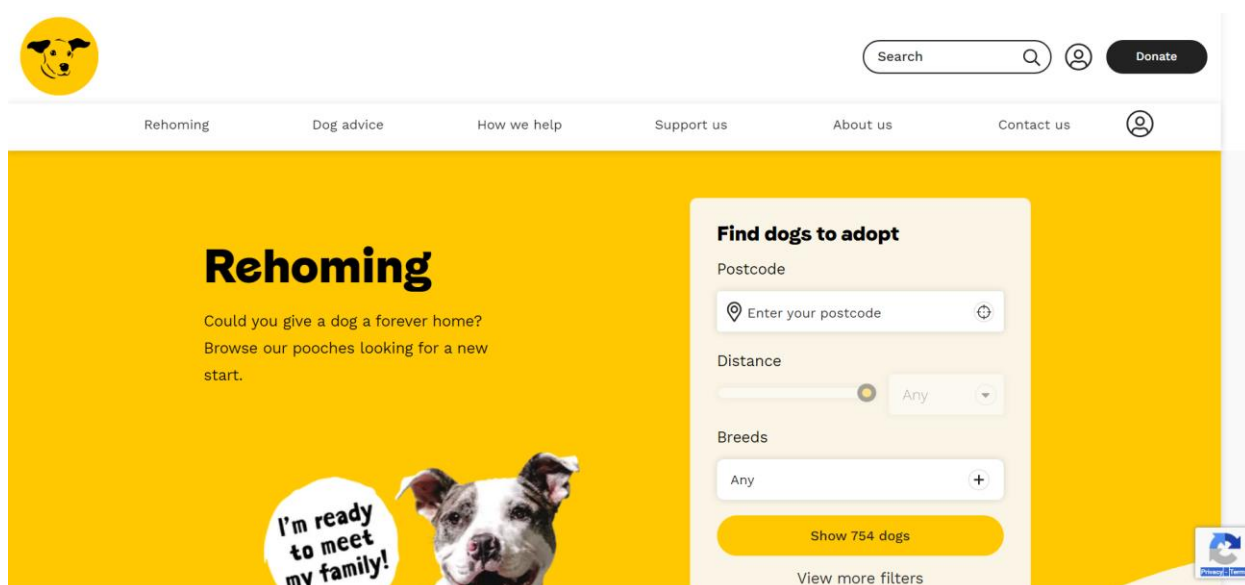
Search

Donate

Rehoming Dog advice How we help Support us About us Contact us

Rehoming

Could you give a dog a forever home? Browse our pooches looking for a new start.

I'm ready to meet my family!

Find dogs to adopt

Postcode

Enter your postcode

Distance

Any

Breeds

Any

Show 754 dogs

View more filters

Privacy - Terms